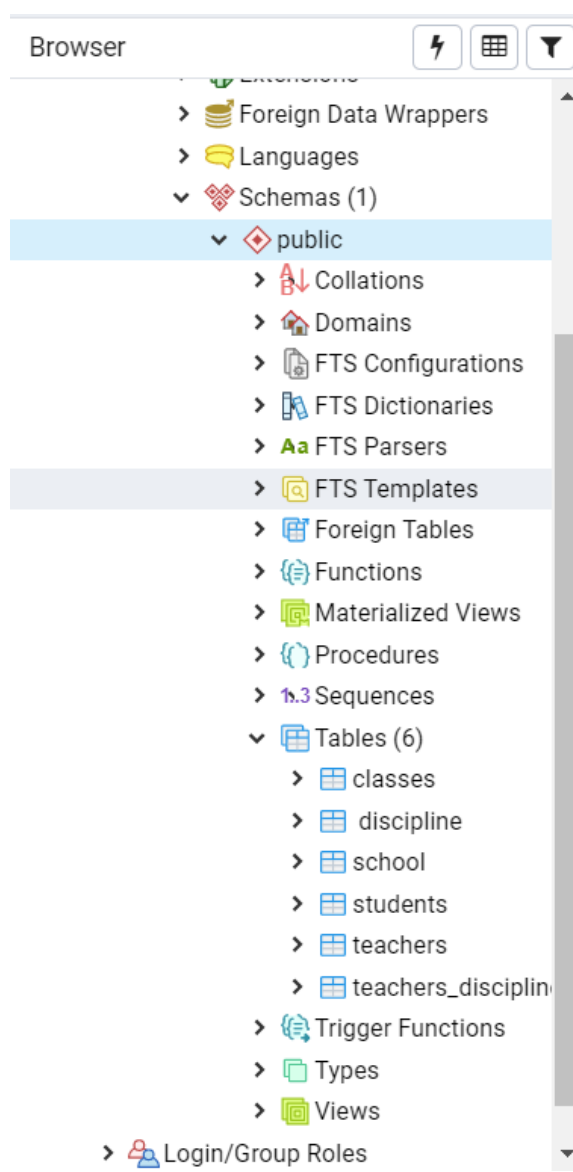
Browser

Extensions
Foreign Data Wrappers
Languages
Schemas (1)
public
Collations
Domains
FTS Configurations
FTS Dictionaries
Aa FTS Parsers
FTS Templates
Foreign Tables
Functions
Materialized Views
Procedures
1..3 Sequences
Tables (6)
classes
discipline
school
students
teachers
teachers_disciplin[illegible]
Trigger Functions
Types
Views
Login/Group Roles